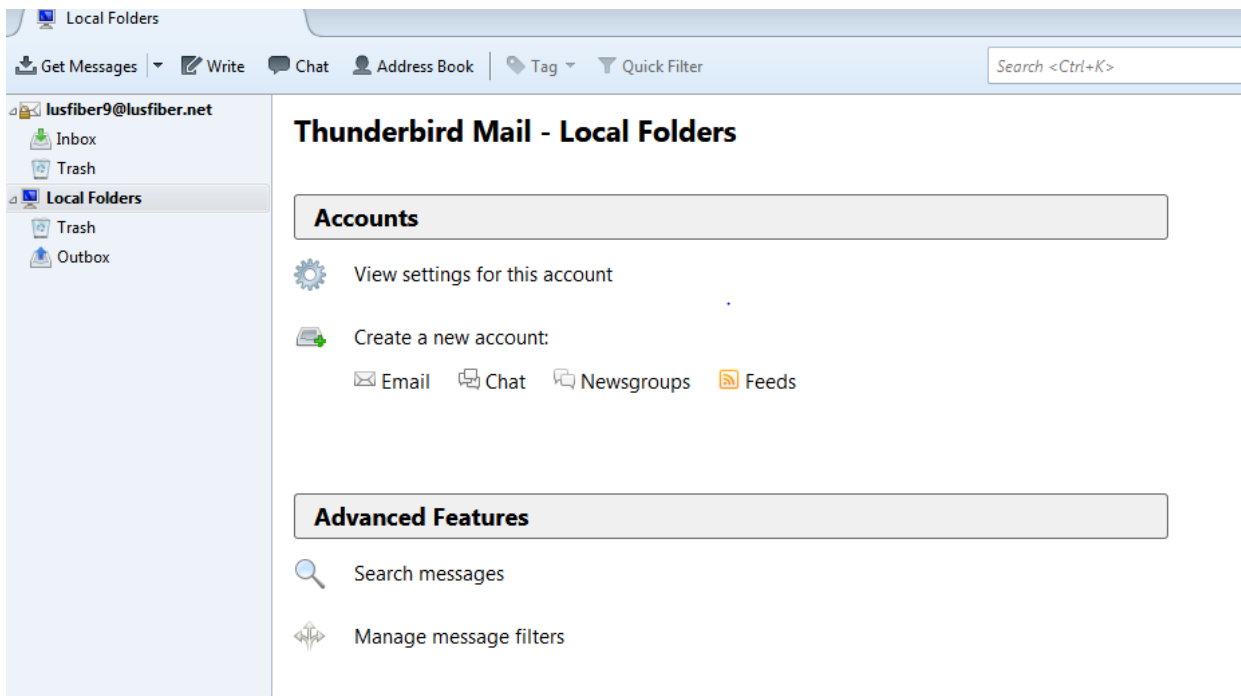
Local Folders

Get Messages | Write | Chat | Address Book | Tag | Quick Filter

Search <Ctrl+K>

lusfiber9@lusfiber.net
Inbox
Trash
Local Folders
Trash
Outbox

Thunderbird Mail - Local Folders

Accounts

View settings for this account

Create a new account:

Email Chat Newsgroups Feeds

Advanced Features

Search messages

Manage message filters